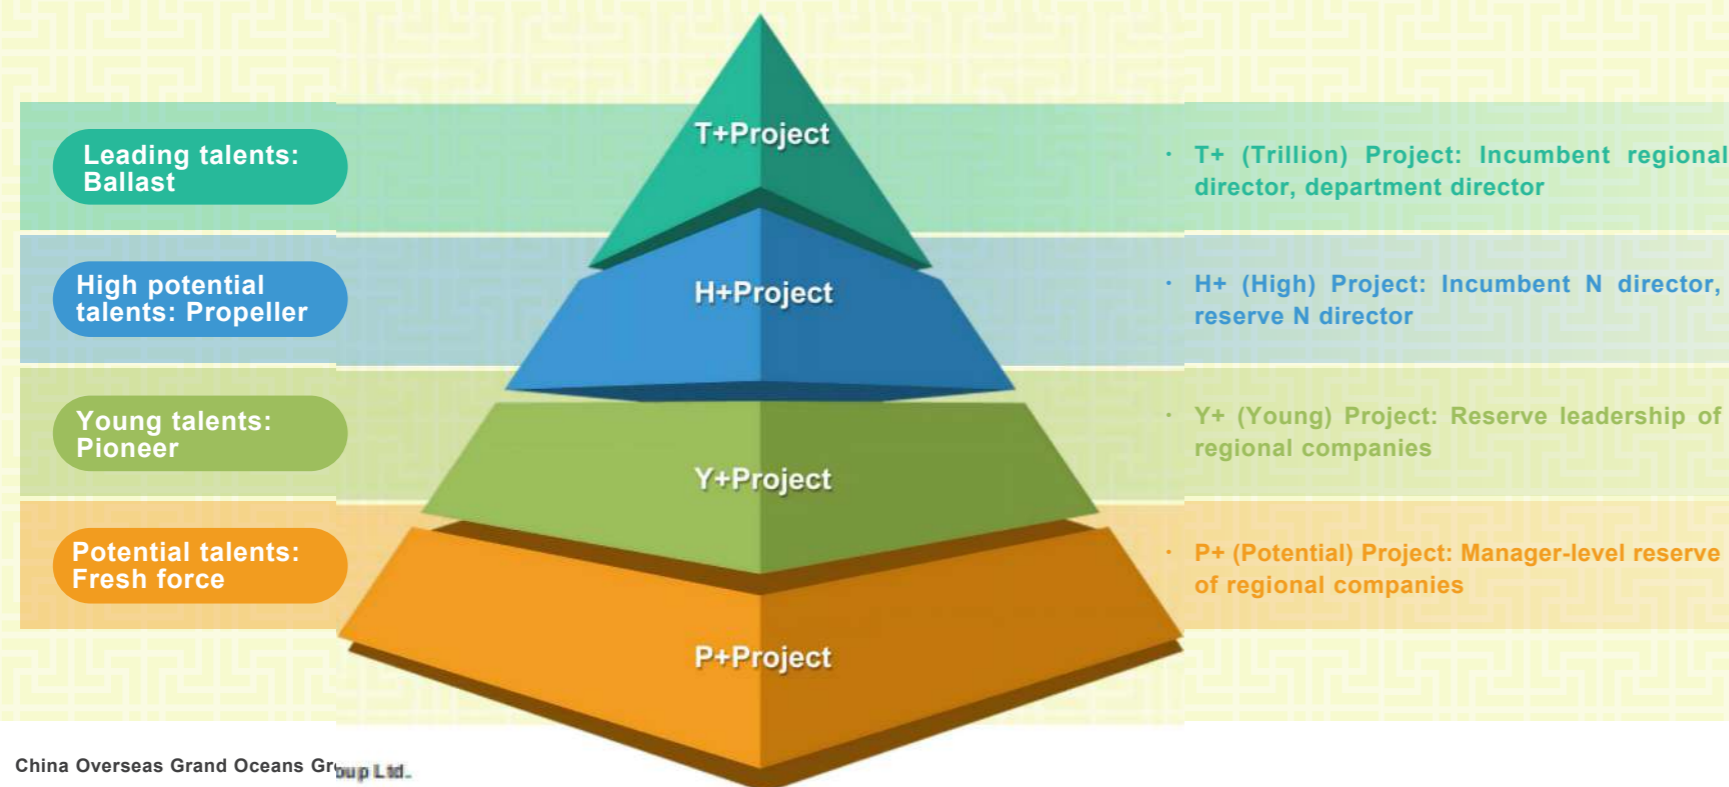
Leading talents: Ballast

T+Project

T+ (Trillion) Project: Incumbent regional director, department director

High potential talents: Propeller

H+Project

H+ (High) Project: Incumbent N director, reserve N director

Young talents: Pioneer

Y+Project

Y+ (Young) Project: Reserve leadership of regional companies

Potential talents: Fresh force

P+ (Potential) Project: Manager-level reserve of regional companies

P+Project

China Overseas Grand Oceans Group Ltd.